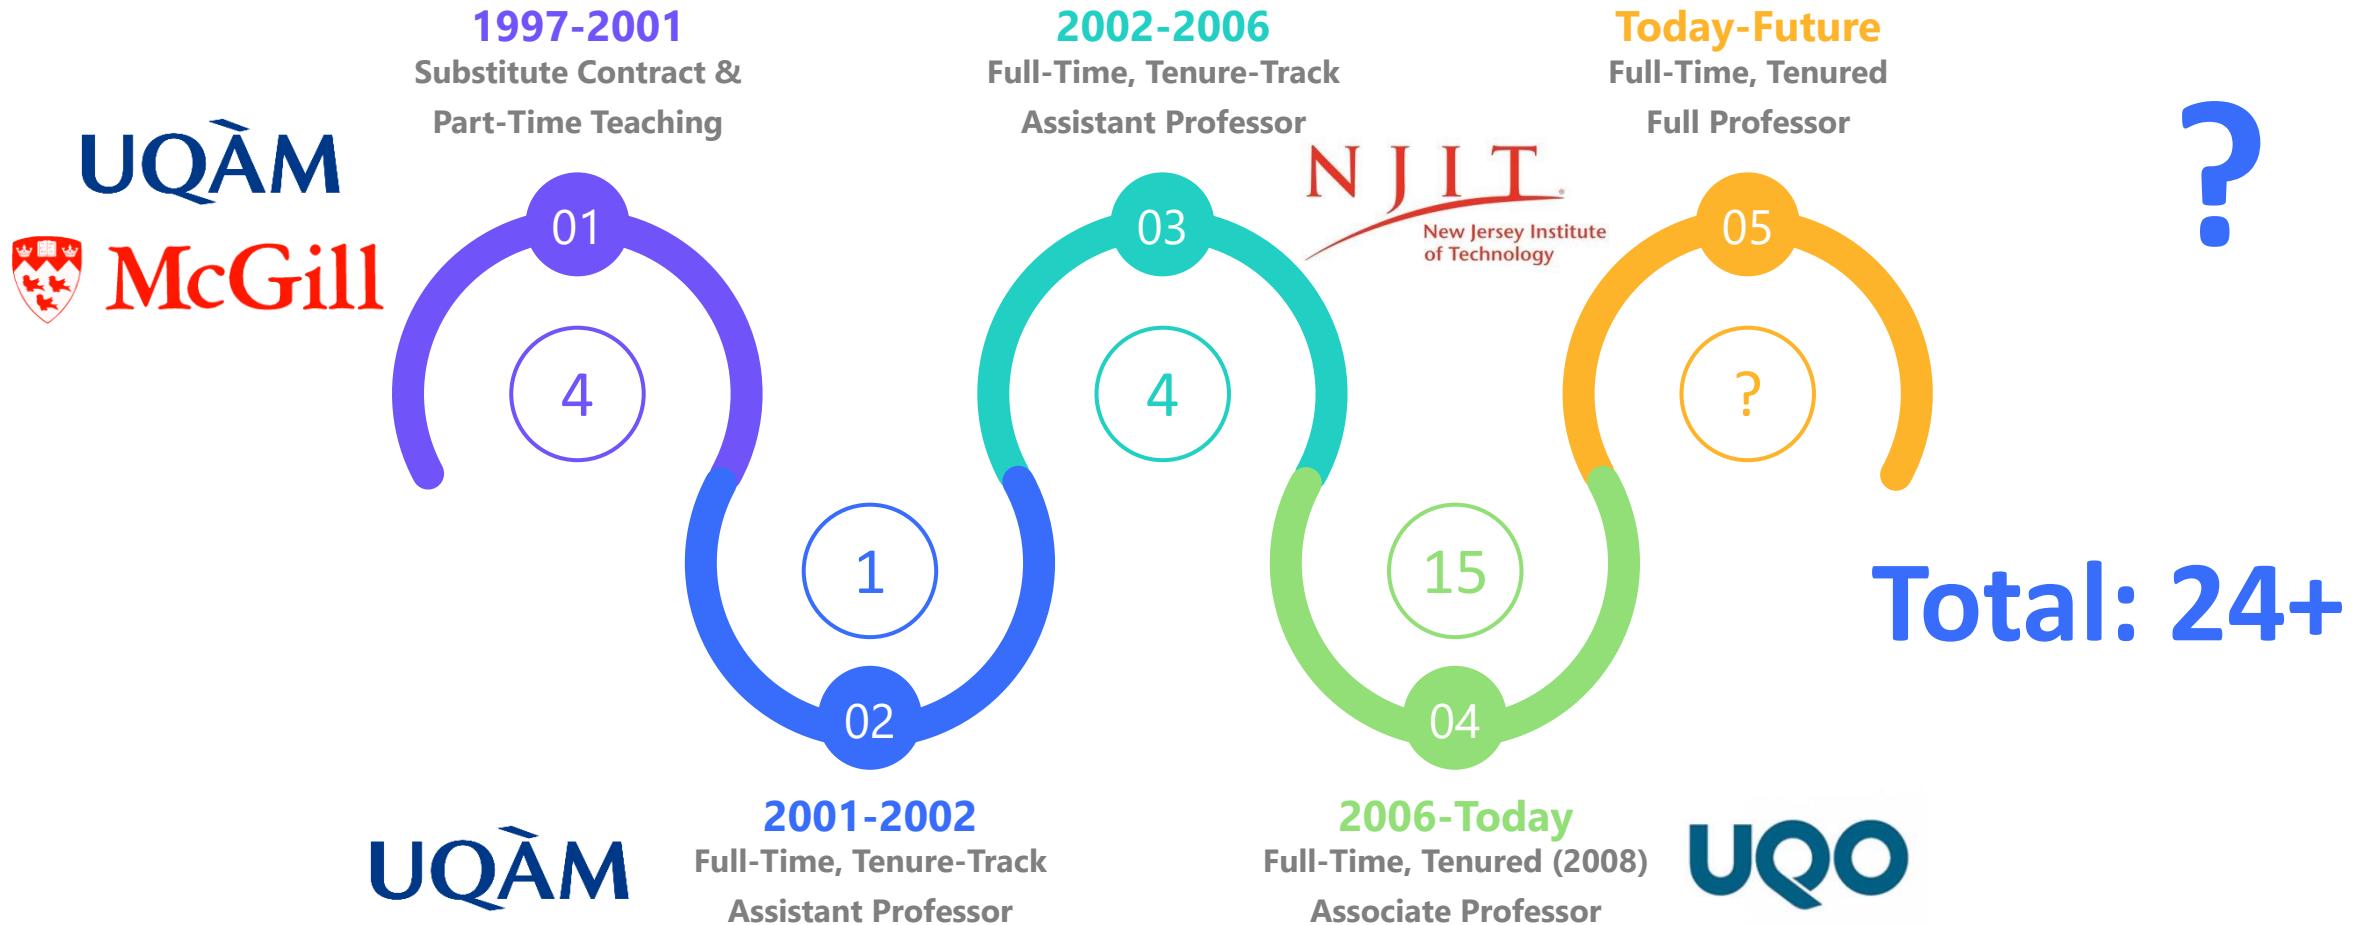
1997-2001
Substitute Contract & Part-Time Teaching

UQÀM
McGill

01

4

2002-2006
Full-Time, Tenure-Track Assistant Professor

NJIT
New Jersey Institute of Technology

03

4

Today-Future
Full-Time, Tenured Full Professor

05

?

?

1

02

2001-2002
Full-Time, Tenure-Track Assistant Professor

UQÀM

15

04

2006-Today
Full-Time, Tenured (2008) Associate Professor

UQO

Total: 24+